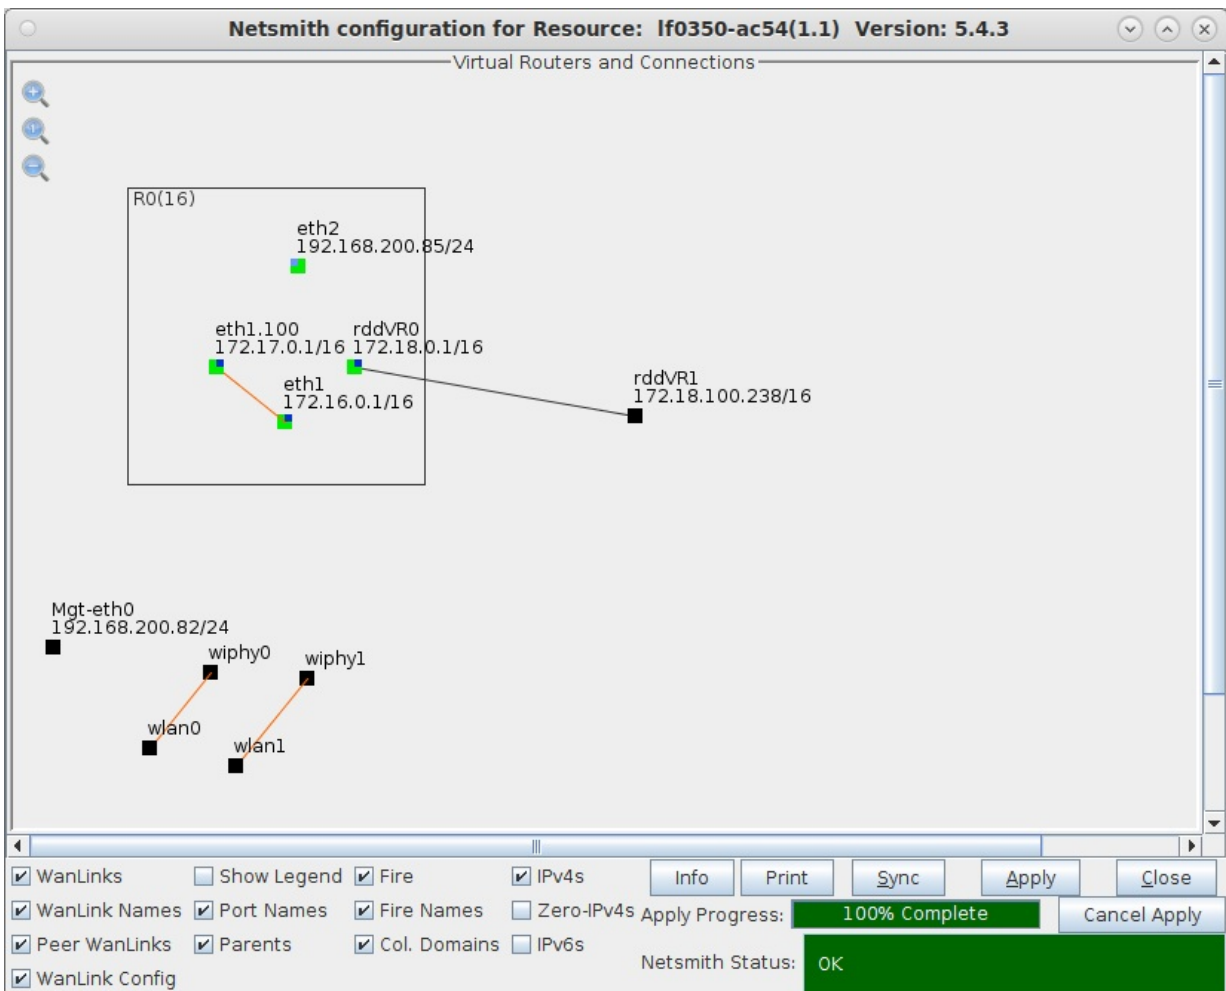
Netsmith configuration for Resource: lf0350-ac54(1.1) Version: 5.4.3

Virtual Routers and Connections

R0(16)

eth2
192.168.200.85/24

eth1.100
172.17.0.1/16

rddVR0
172.18.0.1/16

eth1
172.16.0.1/16

rddVR1
172.18.100.238/16

Mgt-eth0
192.168.200.82/24

wiphy0

wiphy1

wlan0

wlan1

WanLinks
Show Legend
Fire
IPv4s
Info
Print
Sync
Apply
Close

WanLink Names
Port Names
Fire Names
Zero-IPv4s
Apply Progress:
100% Complete
Cancel Apply

Peer WanLinks
Parents
Col. Domains
IPv6s
Netsmith Status:
OK

WanLink Config